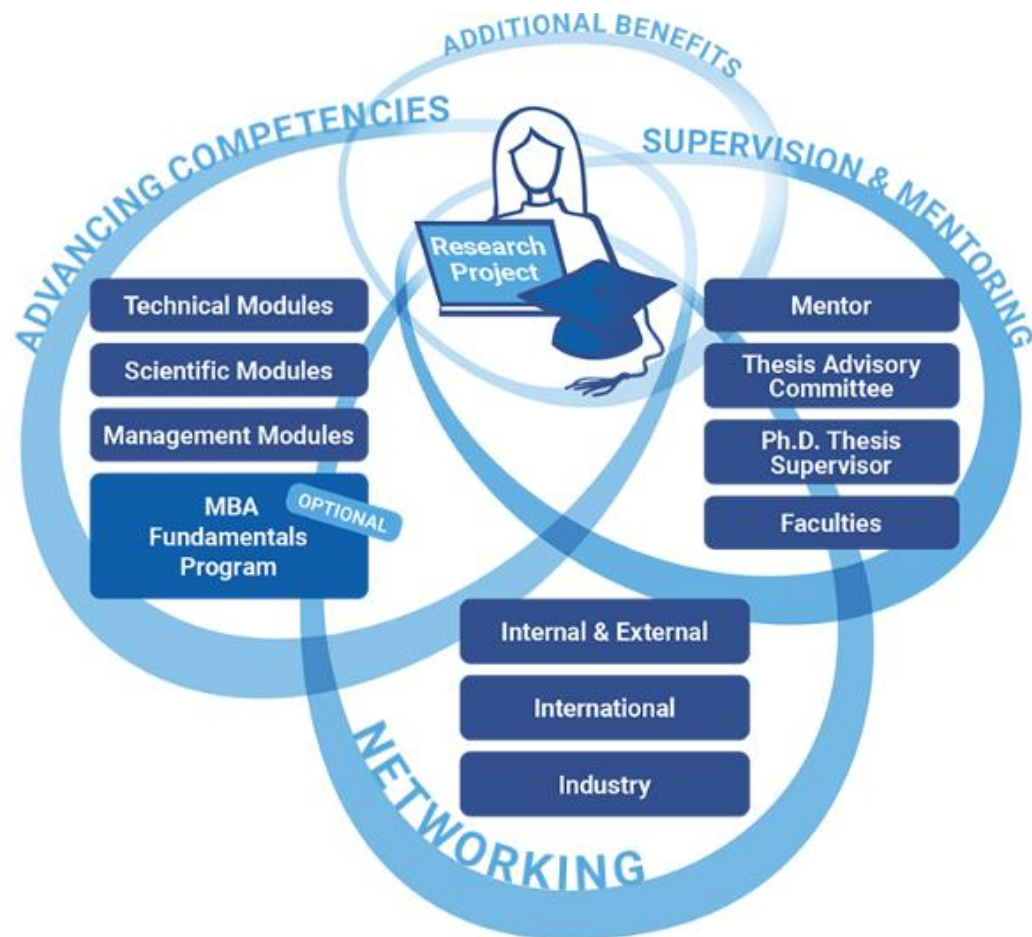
ADDITIONAL BENEFITS

ADVANCING COMPETENCIES

SUPERVISION & MENTORING

Research Project

Technical Modules

Scientific Modules

Management Modules

MBA Fundamentals Program

OPTIONAL

Mentor

Thesis Advisory Committee

Ph.D. Thesis Supervisor

Faculties

Internal & External

International

Industry

NETWORKING